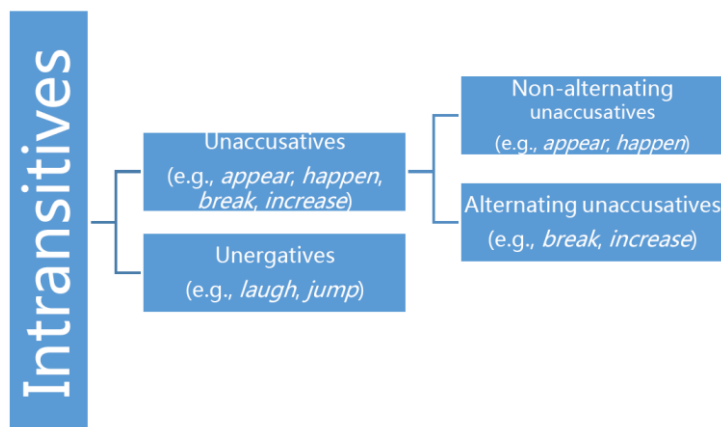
Intransitives

Unaccusatives
(e.g., *appear, happen, break, increase*)

Unergatives
(e.g., *laugh, jump*)

Non-alternating unaccusatives
(e.g., *appear, happen*)

Alternating unaccusatives
(e.g., *break, increase*)